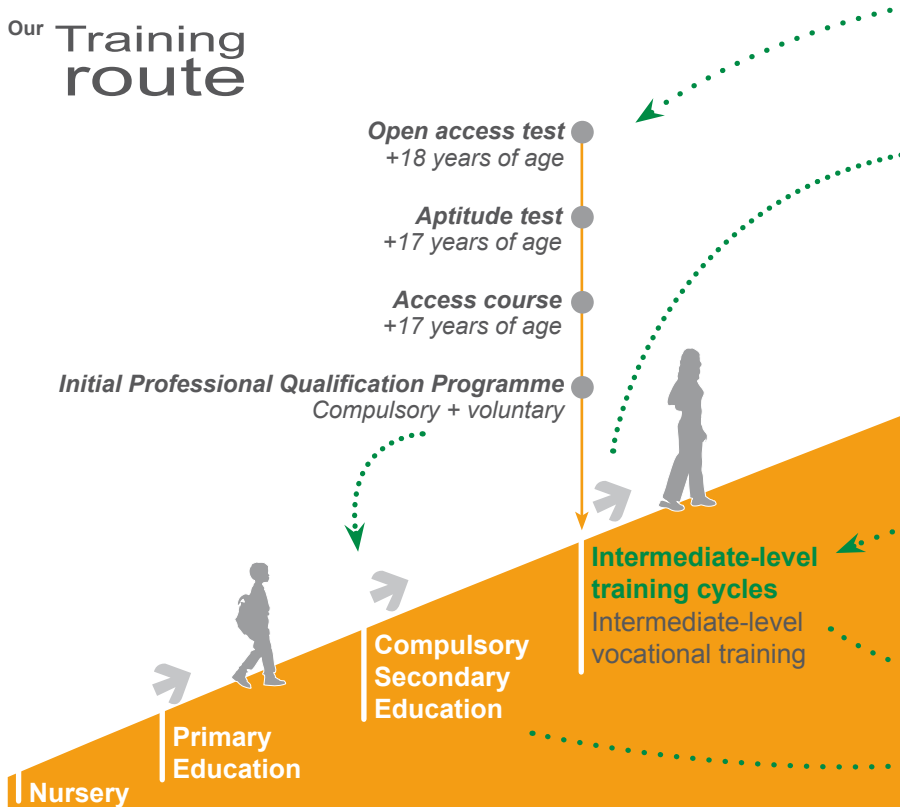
Our Training route

Open access test
+18 years of age

Aptitude test
+17 years of age

Access course
+17 years of age

Initial Professional Qualification Programme
Compulsory + voluntary

Intermediate-level training cycles
Intermediate-level vocational training

Compulsory Secondary Education

Primary Education

Nursery